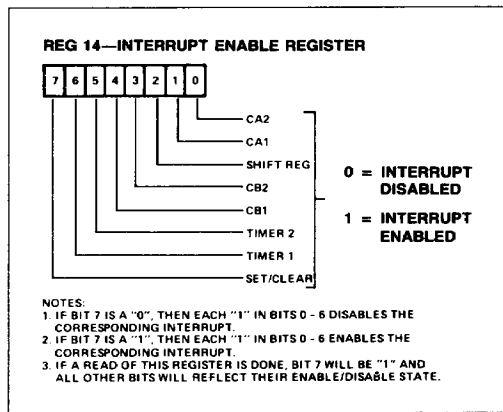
REG 14—INTERRUPT ENABLE REGISTER

| 7 | 6 | 5 | 4 | 3 | 2 | 1 | 0 |
|---|---|---|---|---|---|---|---|

CA2
CA1
SHIFT REG
CB2
CB1
TIMER 2
TIMER 1
SET/CLEAR

0 = INTERRUPT DISABLED

1 = INTERRUPT ENABLED

NOTES:
1. IF BIT 7 IS A "0", THEN EACH "1" IN BITS 0 - 6 DISABLES THE CORRESPONDING INTERRUPT.
2. IF BIT 7 IS A "1", THEN EACH "1" IN BITS 0 - 6 ENABLES THE CORRESPONDING INTERRUPT.
3. IF A READ OF THIS REGISTER IS DONE, BIT 7 WILL BE "1" AND ALL OTHER BITS WILL REFLECT THEIR ENABLE/DISABLE STATE.